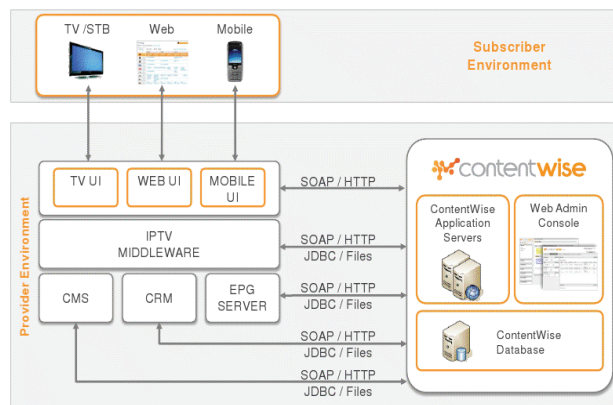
TV /STB
Web
Mobile

Subscriber Environment

Provider Environment

TV UI
WEB UI
MOBILE UI

IPTV MIDDLEWARE

CMS
CRM
EPG SERVER

SOAP / HTTP

SOAP / HTTP
JDBC / Files

SOAP / HTTP
JDBC / Files

SOAP / HTTP
JDBC / Files

SOAP / HTTP
JDBC / Files

contentwise

ContentWise Application Servers

Web Admin Console

ContentWise Database